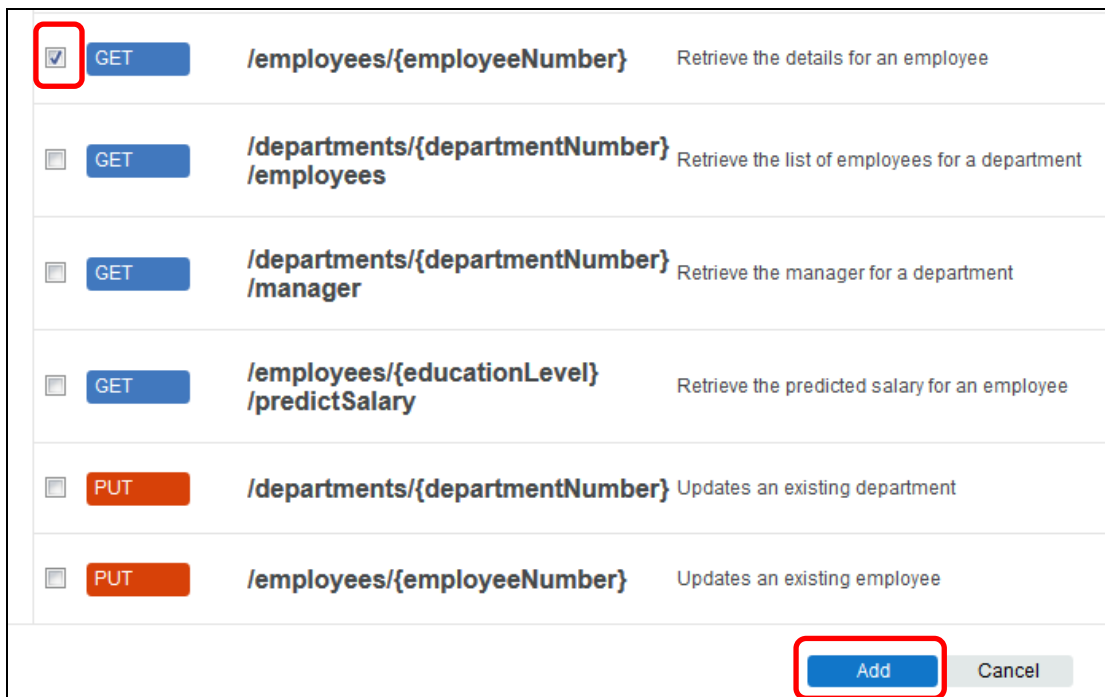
| | Method | Path | Description |
|---|---|---|---|
| ☑ | GET | /employees/{employeeNumber} | Retrieve the details for an employee |
| ☐ | GET | /departments/{departmentNumber}/employees | Retrieve the list of employees for a department |
| ☐ | GET | /departments/{departmentNumber}/manager | Retrieve the manager for a department |
| ☐ | GET | /employees/{educationLevel}/predictSalary | Retrieve the predicted salary for an employee |
| ☐ | PUT | /departments/{departmentNumber} | Updates an existing department |
| ☐ | PUT | /employees/{employeeNumber} | Updates an existing employee |

Add Cancel